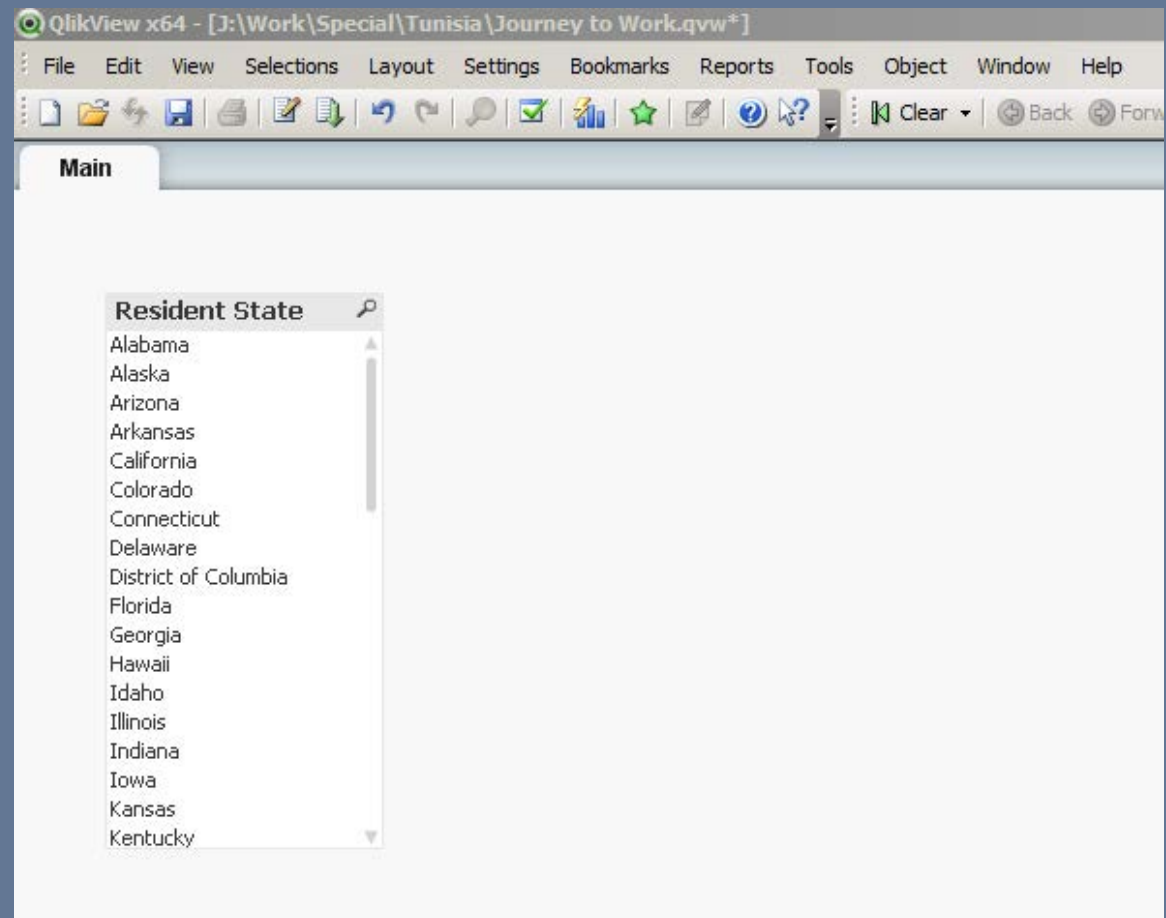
QlikView x64 - [J:\Work\Special\Tunisia\Journey to Work.qvw*]

File Edit View Selections Layout Settings Bookmarks Reports Tools Object Window Help

Clear Back Forw

Main

Resident State
Alabama
Alaska
Arizona
Arkansas
California
Colorado
Connecticut
Delaware
District of Columbia
Florida
Georgia
Hawaii
Idaho
Illinois
Indiana
Iowa
Kansas
Kentucky